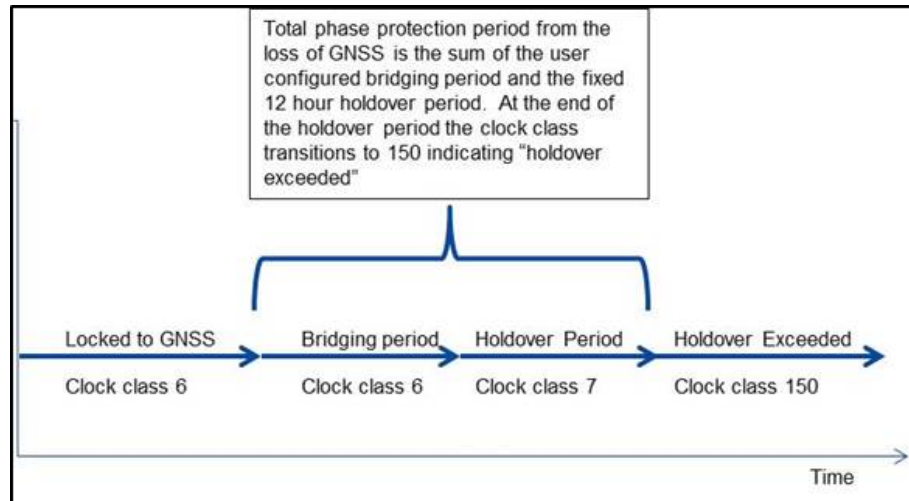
Total phase protection period from the loss of GNSS is the sum of the user configured bridging period and the fixed 12 hour holdover period. At the end of the holdover period the clock class transitions to 150 indicating "holdover exceeded"

Locked to GNSS

Clock class 6

Bridging period

Clock class 6

Holdover Period

Clock class 7

Holdover Exceeded

Clock class 150

Time